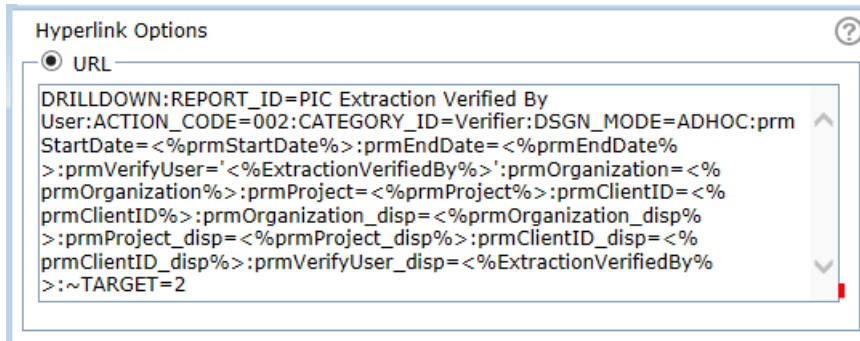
Hyperlink Options

?

URL

DRILLDOWN:REPORT_ID=PIC Extraction Verified By User:ACTION_CODE=002:CATEGORY_ID=Verifier:DSGN_MODE=ADHOC:prmStartDate=<%prmStartDate%>:prmEndDate=<%prmEndDate%>:prmVerifyUser='<%ExtractionVerifiedBy%>':prmOrganization=<%prmOrganization%>:prmProject=<%prmProject%>:prmClientID=<%prmClientID%>:prmOrganization_disp=<%prmOrganization_disp%>:prmProject_disp=<%prmProject_disp%>:prmClientID_disp=<%prmClientID_disp%>:prmVerifyUser_disp=<%ExtractionVerifiedBy%>:~TARGET=2